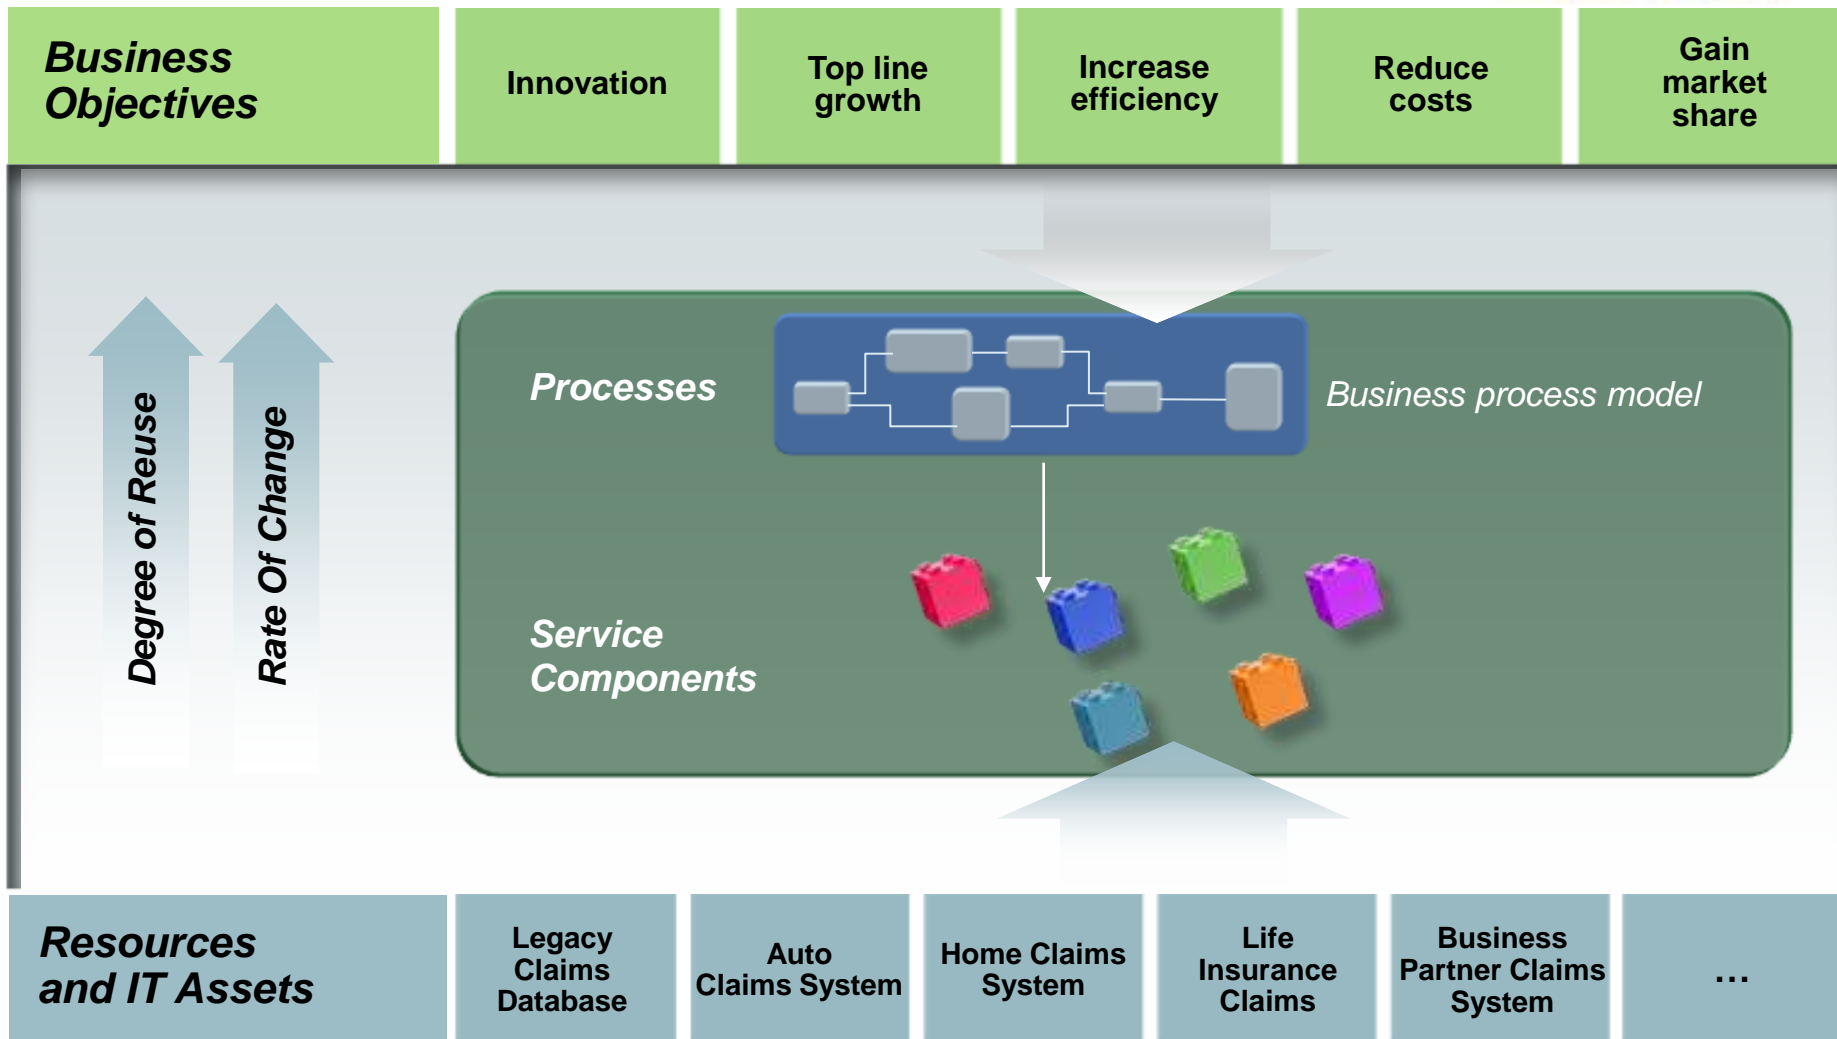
Business Objectives

Innovation

Top line growth

Increase efficiency

Reduce costs

Gain market share

Degree of Reuse

Rate Of Change

Processes

Business process model

Service Components

Resources and IT Assets

Legacy Claims Database

Auto Claims System

Home Claims System

Life Insurance Claims

Business Partner Claims System

…